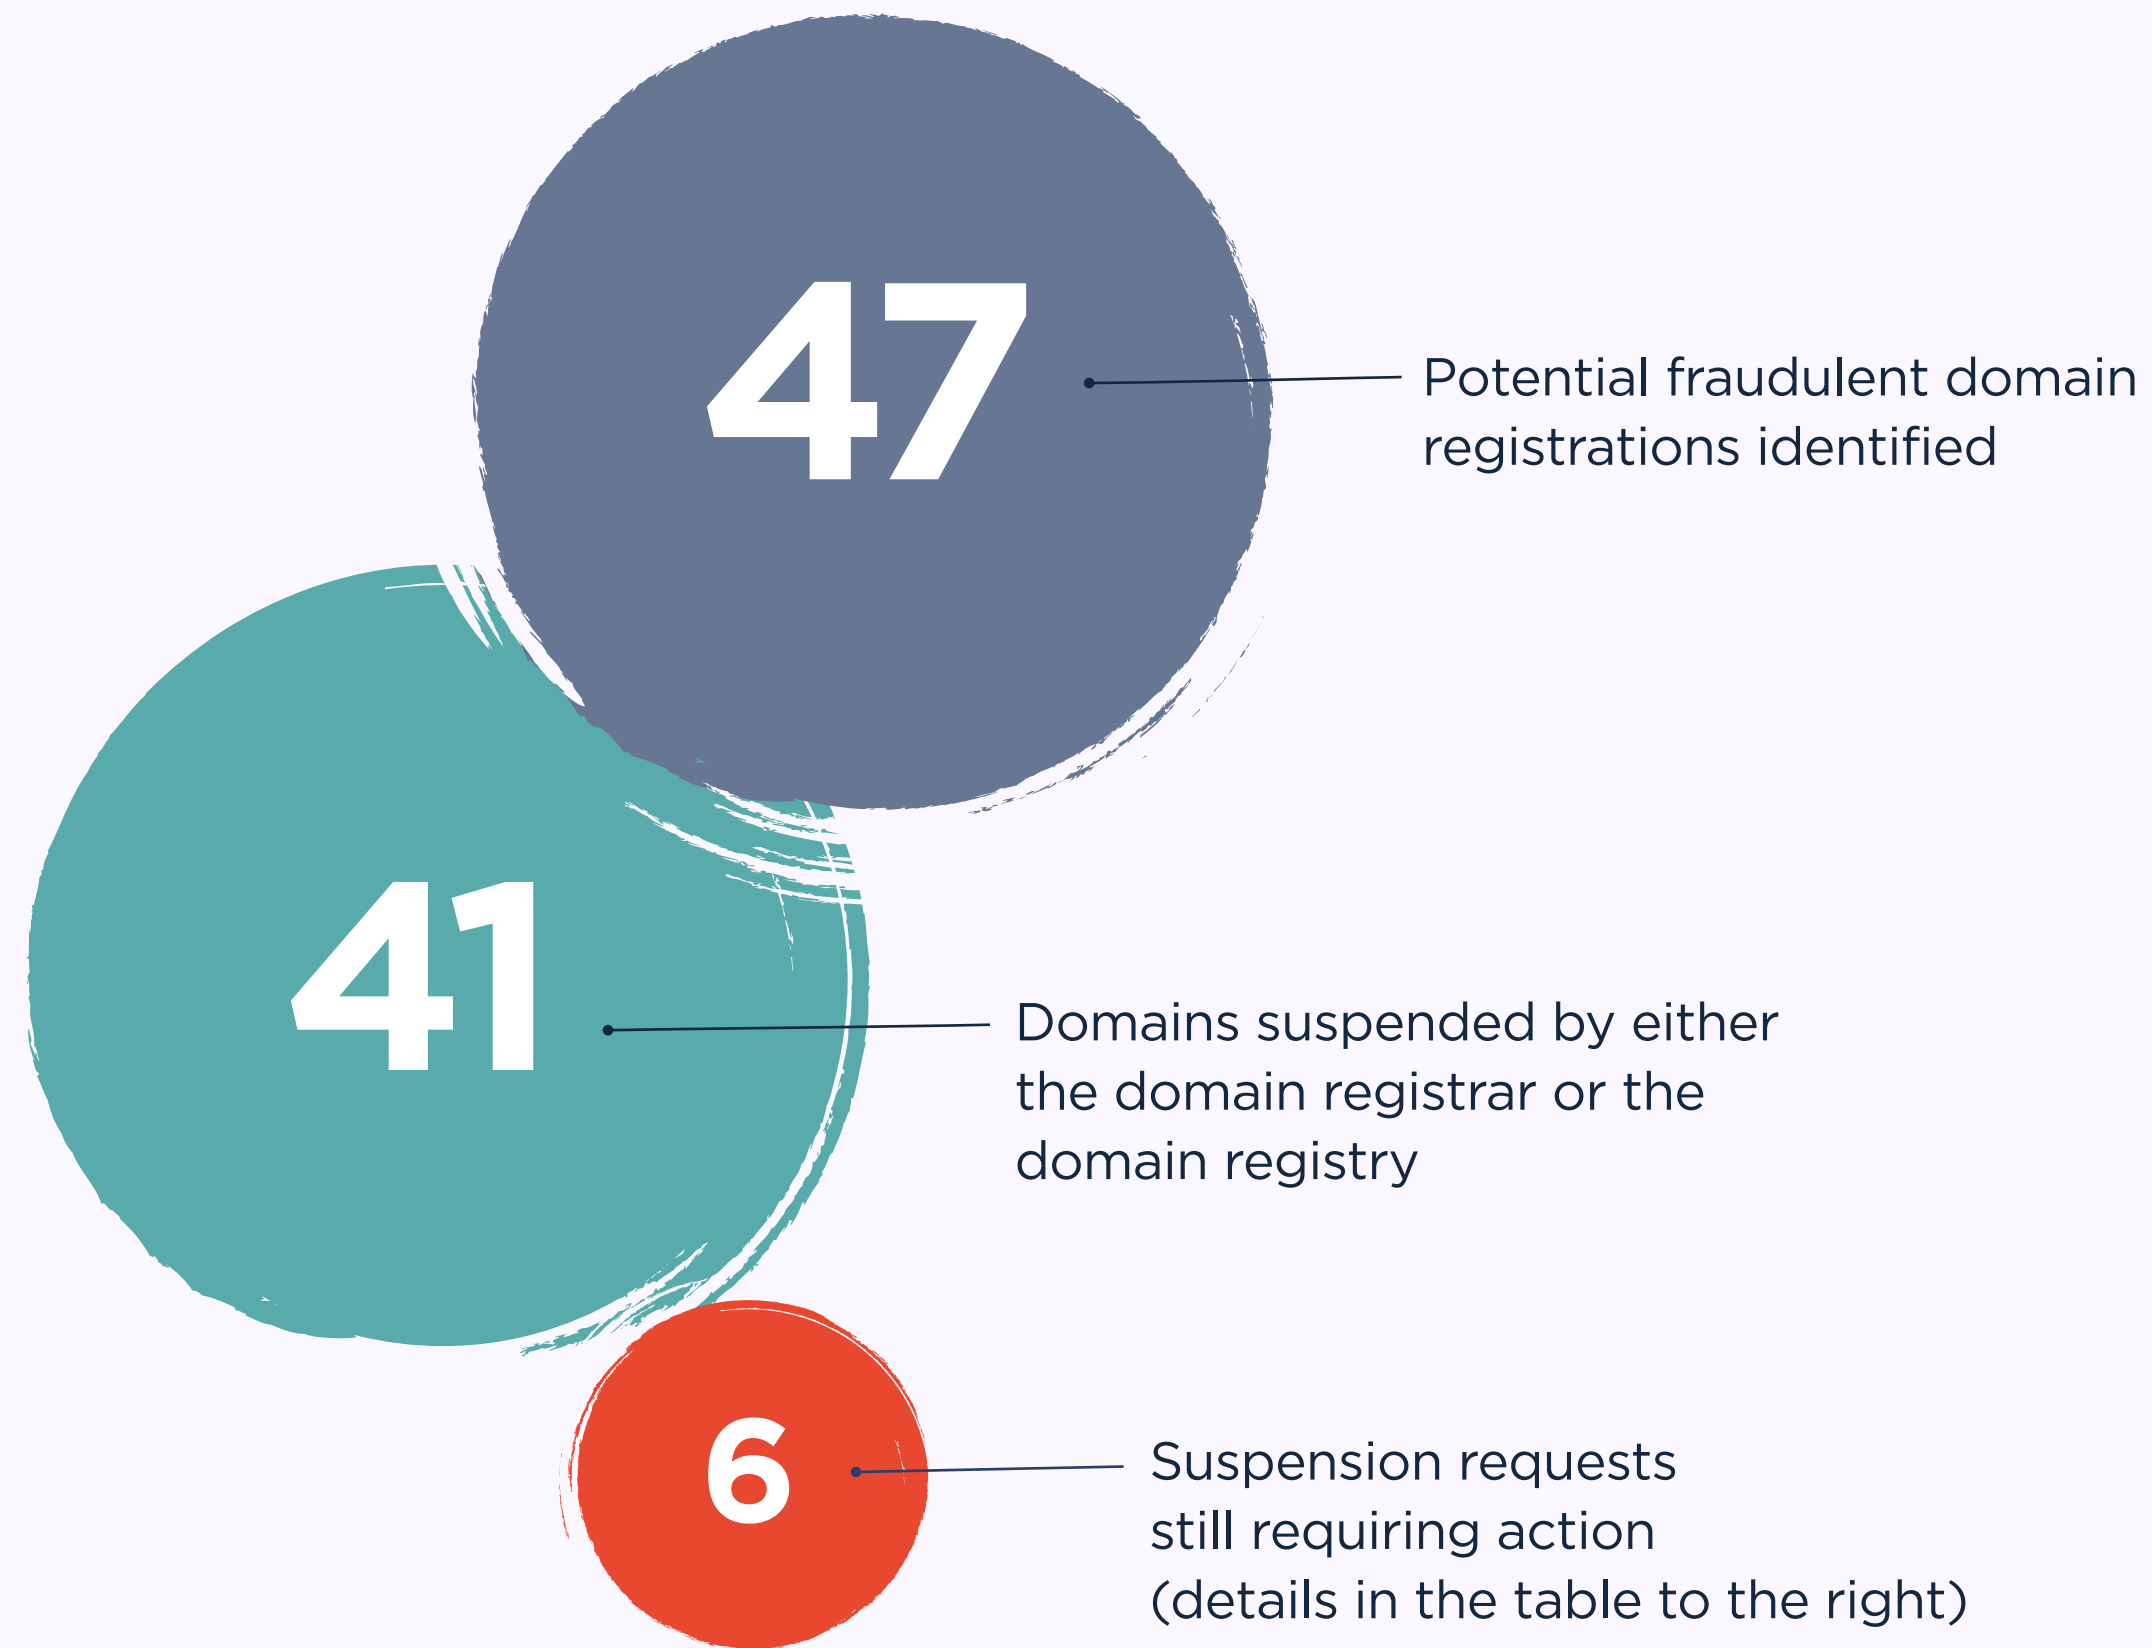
47

Potential fraudulent domain registrations identified

41

Domains suspended by either the domain registrar or the domain registry

6

Suspension requests still requiring action (details in the table to the right)